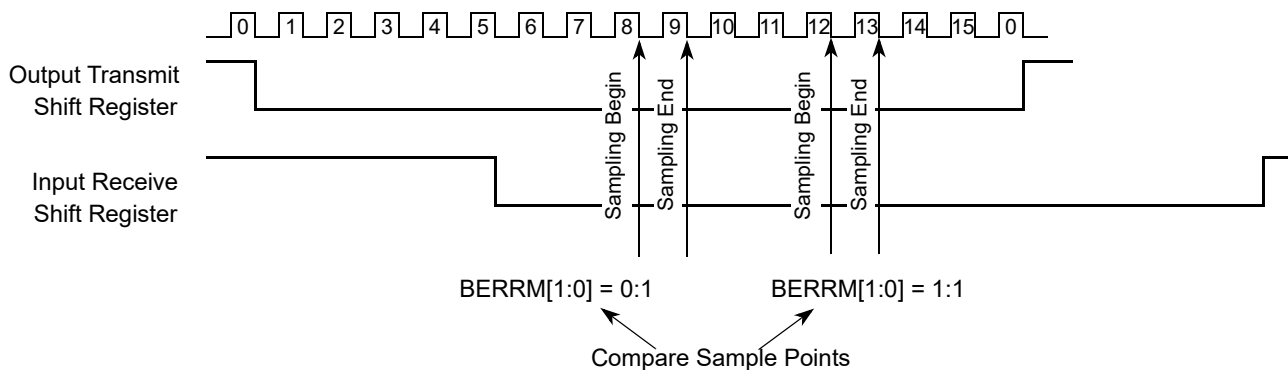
0 1 2 3 4 5 6 7 8 9 10 11 12 13 14 15 0

Output Transmit Shift Register

Input Receive Shift Register

Sampling Begin

Sampling End

Sampling Begin

Sampling End

BERRM[1:0] = 0:1

BERRM[1:0] = 1:1

Compare Sample Points